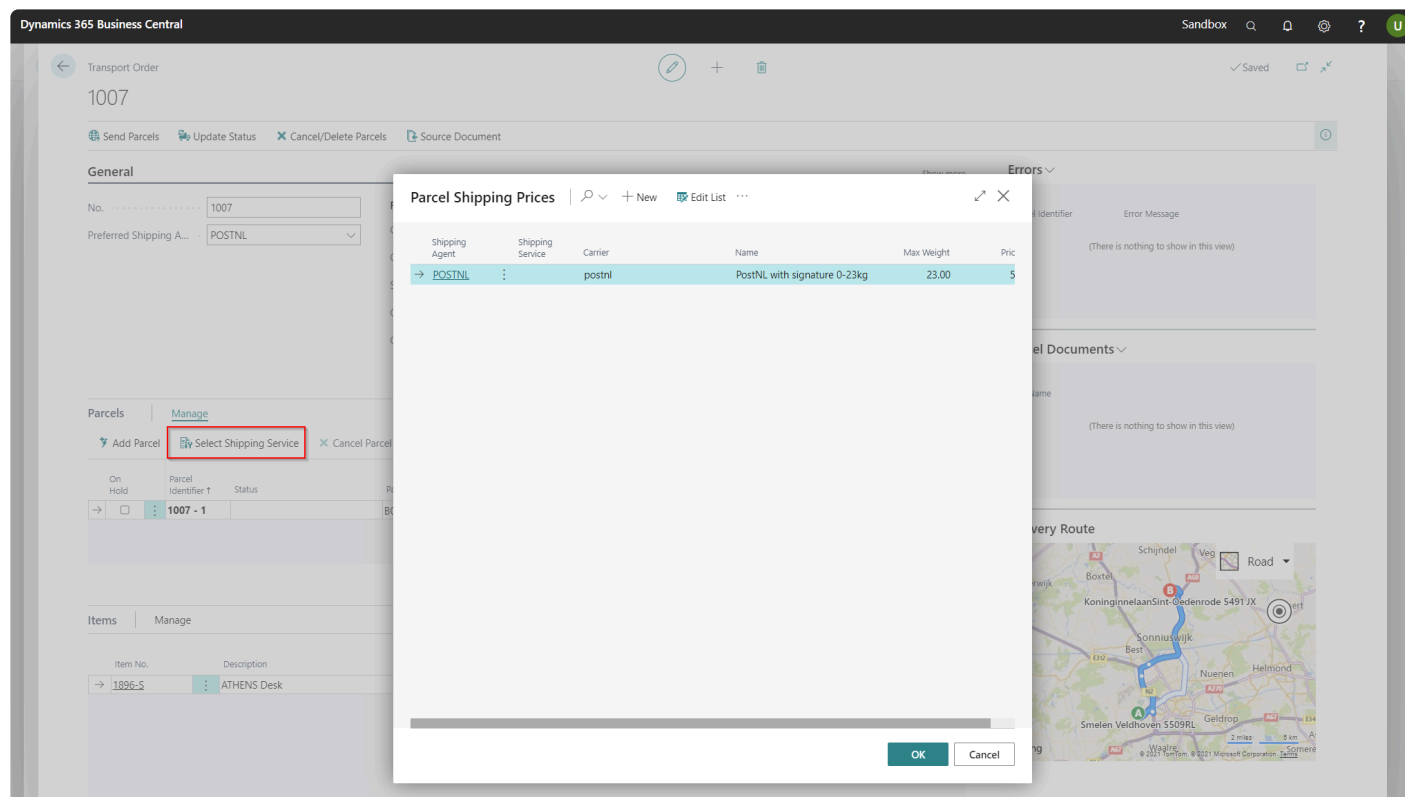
Dynamics 365 Business Central
Sandbox
U

Transport Order
1007
✓Saved

Send Parcels
Update Status
Cancel/Delete Parcels
Source Document

General
No. 1007
Preferred Shipping A... POSTNL

Parcels
Manage
Add Parcel
Select Shipping Service
Cancel Parcel

| On Hold | Parcel Identifier ↑ | Status |
|---|---|---|
| ☐ | 1007 - 1 | |

Items
Manage

| Item No. | Description |
|---|---|
| 1896-S | ATHENS Desk |

Errors
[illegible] Identifier
Error Message
(There is nothing to show in this view)

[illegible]el Documents
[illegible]ame
(There is nothing to show in this view)

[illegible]very Route
Road
Schijndel
Boxtel
KoninginnelaanSint-Oedenrode 5491 JX
Sonniuswijk
Best
Helmond
Nuenen
Geldrop
Smelen Veldhoven 5509RL
Waalre
2 miles
5 km
© 2021 TomTom, © 2021 Microsoft Corporation Terms

Parcel Shipping Prices
New
Edit List

| Shipping Agent | Shipping Service | Carrier | Name | Max Weight | Pric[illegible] |
|---|---|---|---|---|---|
| POSTNL | | postnl | PostNL with signature 0-23kg | 23.00 | 5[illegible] |

OK
Cancel